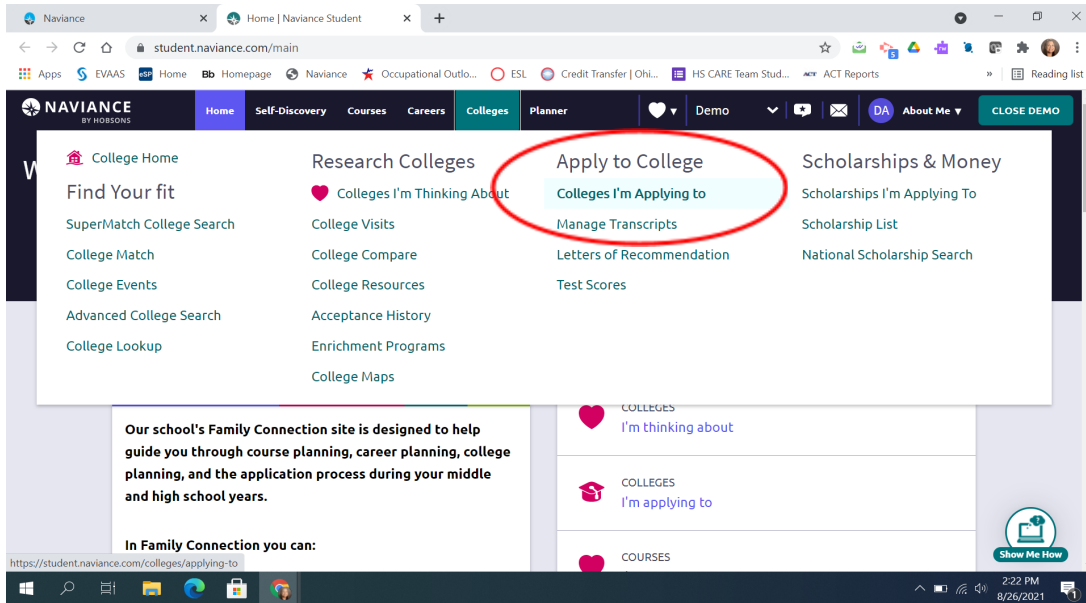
Naviance ×
Home | Naviance Student ×
+

student.naviance.com/main

Apps  EVAAS  Home  Bb Homepage  Naviance  Occupational Outlo...  ESL  Credit Transfer | Ohi...  HS CARE Team Stud...  ACT Reports  »  Reading list

NAVIANCE BY HOBSONS  Home  Self-Discovery  Courses  Careers  Colleges  Planner  Demo  DA  About Me  CLOSE DEMO

College Home
Find Your fit
SuperMatch College Search
College Match
College Events
Advanced College Search
College Lookup

Research Colleges
Colleges I'm Thinking About
College Visits
College Compare
College Resources
Acceptance History
Enrichment Programs
College Maps

Apply to College
Colleges I'm Applying to
Manage Transcripts
Letters of Recommendation
Test Scores

Scholarships & Money
Scholarships I'm Applying To
Scholarship List
National Scholarship Search

W

Our school's Family Connection site is designed to help guide you through course planning, career planning, college planning, and the application process during your middle and high school years.

In Family Connection you can:

COLLEGES
I'm thinking about

COLLEGES
I'm applying to

COURSES

Show Me How

https://student.naviance.com/colleges/applying-to

2:22 PM
8/26/2021